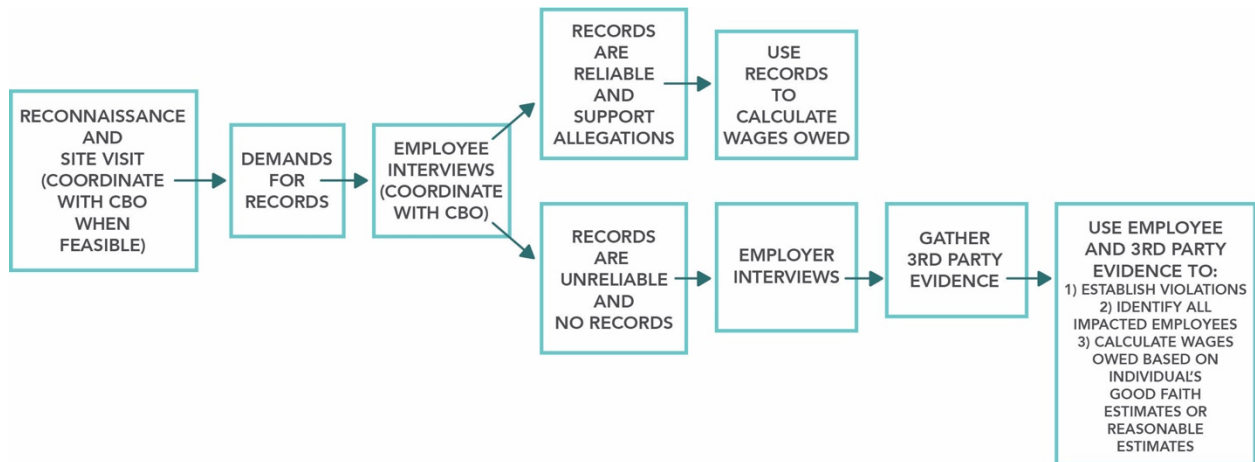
RECONNAISSANCE AND SITE VISIT (COORDINATE WITH CBO WHEN FEASIBLE)

DEMANDS FOR RECORDS

EMPLOYEE INTERVIEWS (COORDINATE WITH CBO)

RECORDS ARE RELIABLE AND SUPPORT ALLEGATIONS

USE RECORDS TO CALCULATE WAGES OWED

RECORDS ARE UNRELIABLE AND NO RECORDS

EMPLOYER INTERVIEWS

GATHER 3RD PARTY EVIDENCE

USE EMPLOYEE AND 3RD PARTY EVIDENCE TO:
1) ESTABLISH VIOLATIONS
2) IDENTIFY ALL IMPACTED EMPLOYEES
3) CALCULATE WAGES OWED BASED ON INDIVIDUAL'S GOOD FAITH ESTIMATES OR REASONABLE ESTIMATES